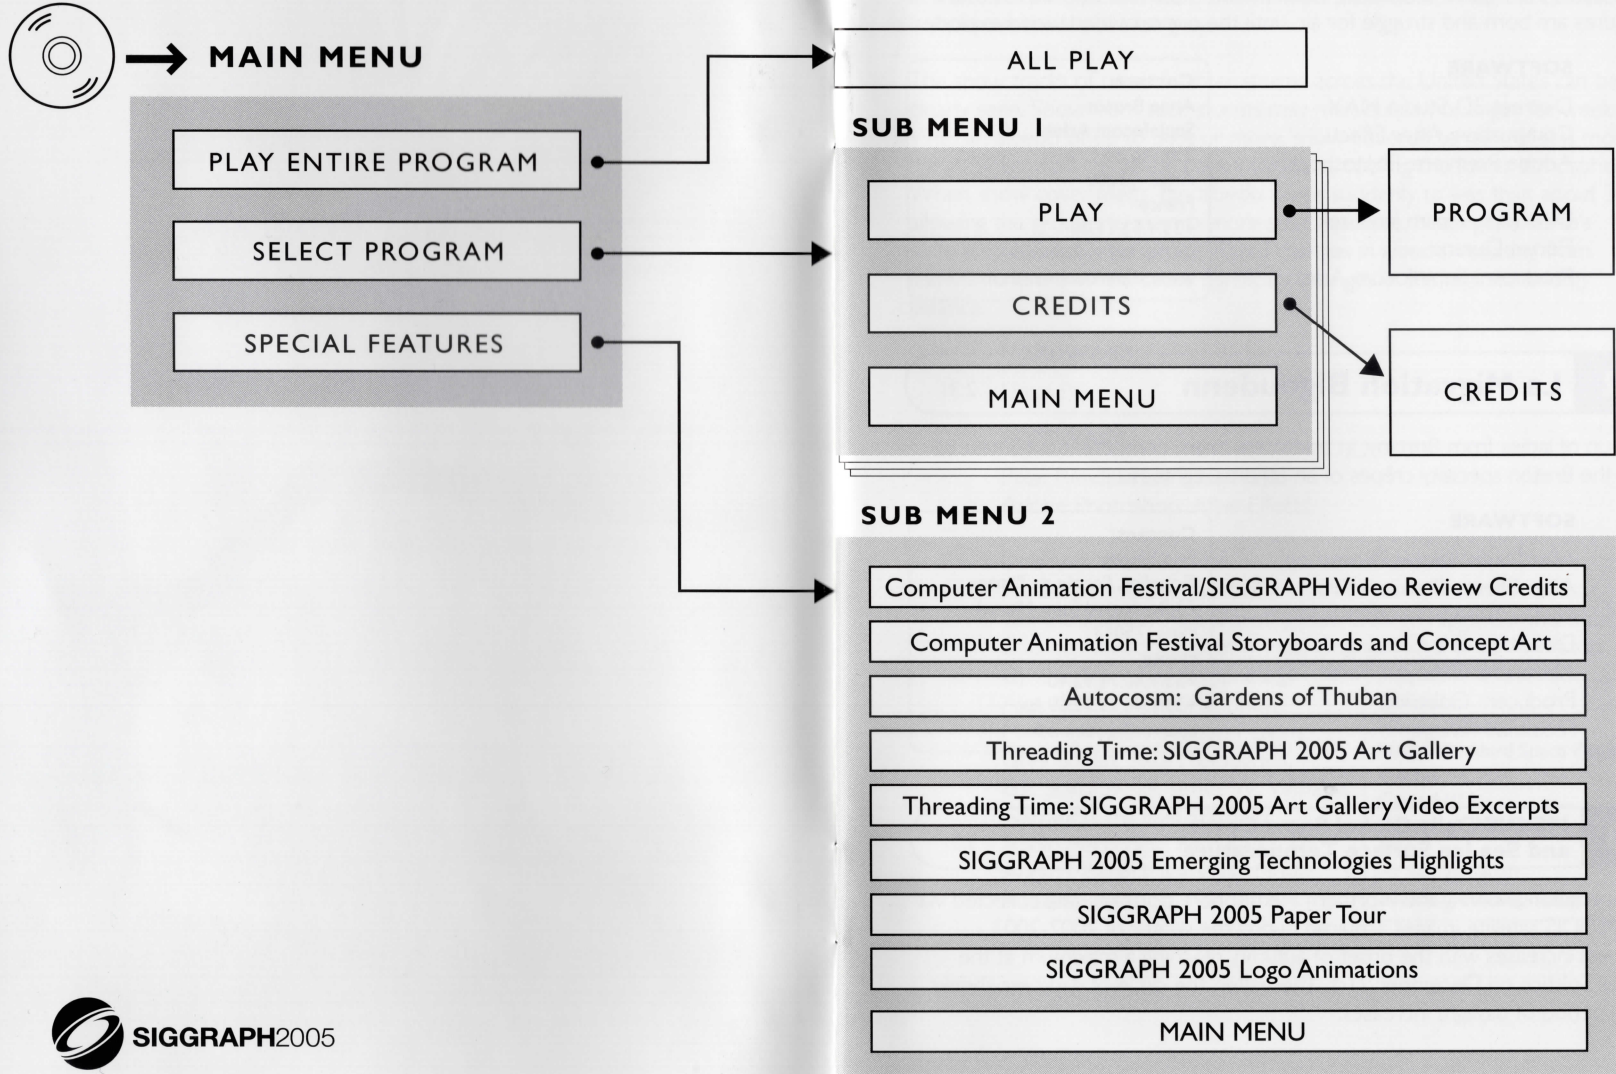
MAIN MENU

PLAY ENTIRE PROGRAM

SELECT PROGRAM

SPECIAL FEATURES

ALL PLAY

SUB MENU 1

PLAY

CREDITS

MAIN MENU

PROGRAM

CREDITS

SUB MENU 2

Computer Animation Festival/SIGGRAPH Video Review Credits

Computer Animation Festival Storyboards and Concept Art

Autocosm: Gardens of Thuban

Threading Time: SIGGRAPH 2005 Art Gallery

Threading Time: SIGGRAPH 2005 Art Gallery Video Excerpts

SIGGRAPH 2005 Emerging Technologies Highlights

SIGGRAPH 2005 Paper Tour

SIGGRAPH 2005 Logo Animations

MAIN MENU

SIGGRAPH2005